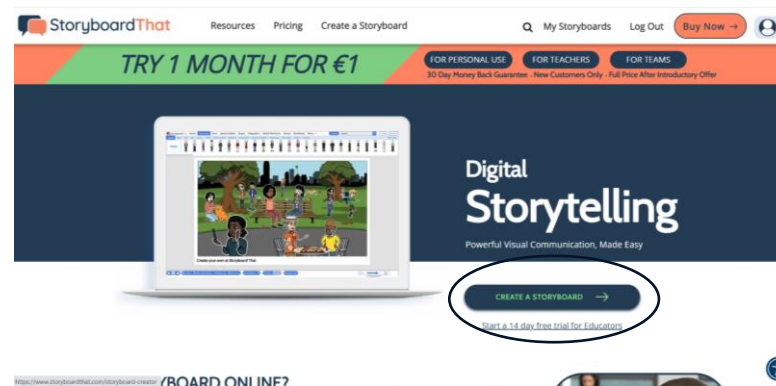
StoryboardThat Resources Pricing Create a Storyboard My Storyboards Log Out Buy Now →

TRY 1 MONTH FOR €1

FOR PERSONAL USE FOR TEACHERS FOR TEAMS

30 Day Money Back Guarantee · New Customers Only · Full Price After Introductory Offer

Create your own at Storyboard That

Digital Storytelling

Powerful Visual Communication, Made Easy

CREATE A STORYBOARD →

Start a 14 day free trial for Educators

https://www.storyboardthat.com/storyboard-creator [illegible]BOARD ONLINE?